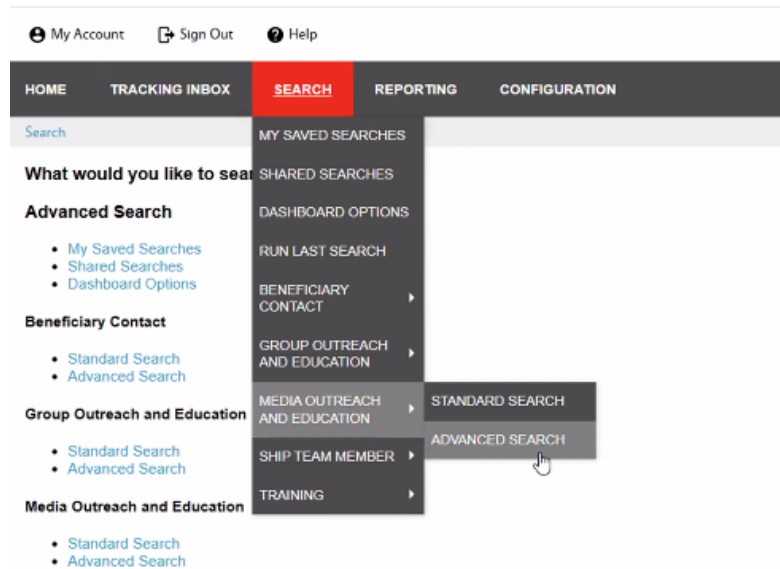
My Account   Sign Out   Help

HOME   TRACKING INBOX   SEARCH   REPORTING   CONFIGURATION

Search

What would you like to sear

Advanced Search

- My Saved Searches
- Shared Searches
- Dashboard Options

Beneficiary Contact

- Standard Search
- Advanced Search

Group Outreach and Education

- Standard Search
- Advanced Search

Media Outreach and Education

- Standard Search
- Advanced Search

MY SAVED SEARCHES
SHARED SEARCHES
DASHBOARD OPTIONS
RUN LAST SEARCH
BENEFICIARY CONTACT
GROUP OUTREACH AND EDUCATION
MEDIA OUTREACH AND EDUCATION
SHIP TEAM MEMBER
TRAINING

STANDARD SEARCH
ADVANCED SEARCH